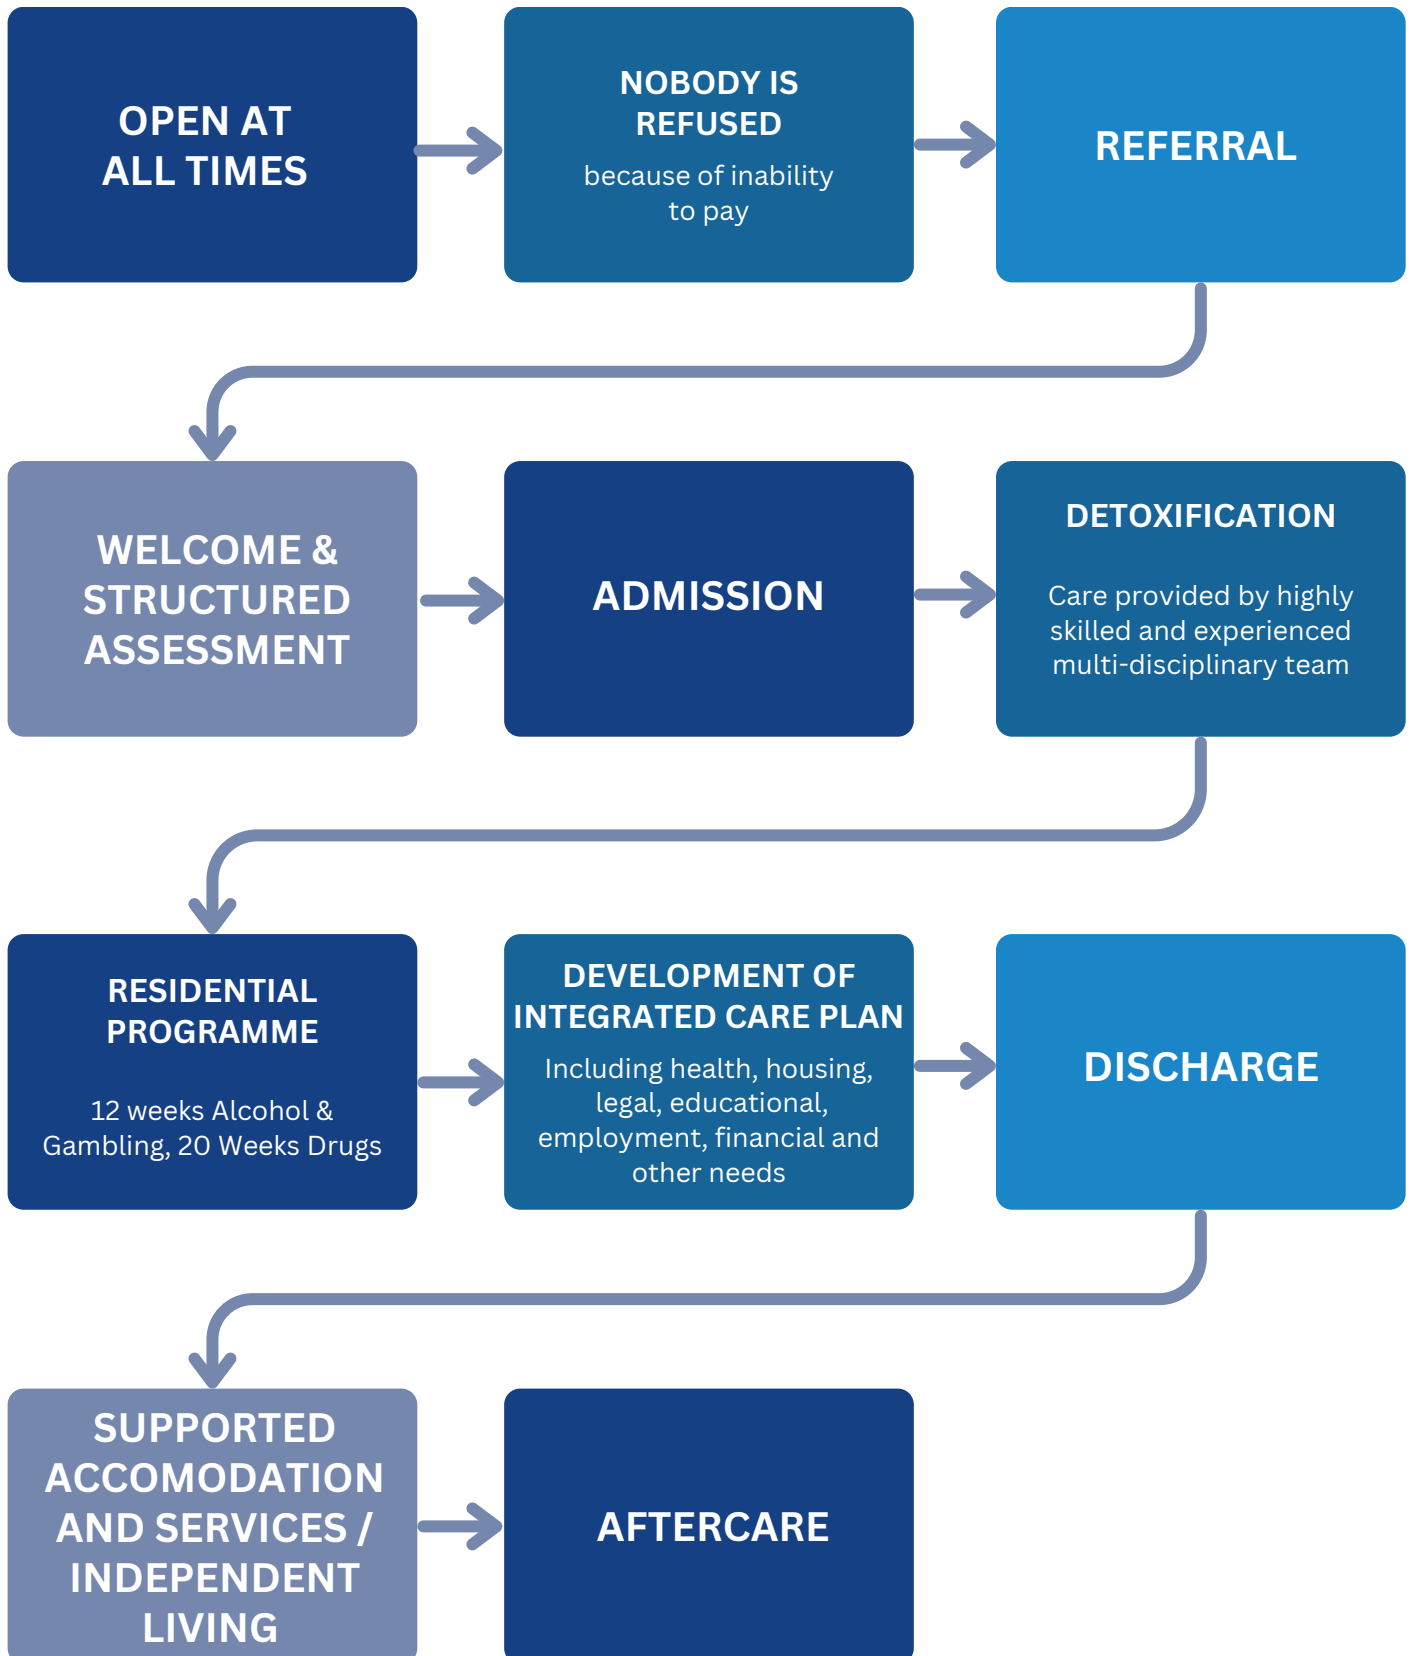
OPEN AT ALL TIMES

NOBODY IS REFUSED

because of inability to pay

REFERRAL

WELCOME & STRUCTURED ASSESSMENT

ADMISSION

DETOXIFICATION

Care provided by highly skilled and experienced multi-disciplinary team

RESIDENTIAL PROGRAMME

12 weeks Alcohol & Gambling, 20 Weeks Drugs

DEVELOPMENT OF INTEGRATED CARE PLAN

Including health, housing, legal, educational, employment, financial and other needs

DISCHARGE

SUPPORTED ACCOMODATION AND SERVICES / INDEPENDENT LIVING

AFTERCARE